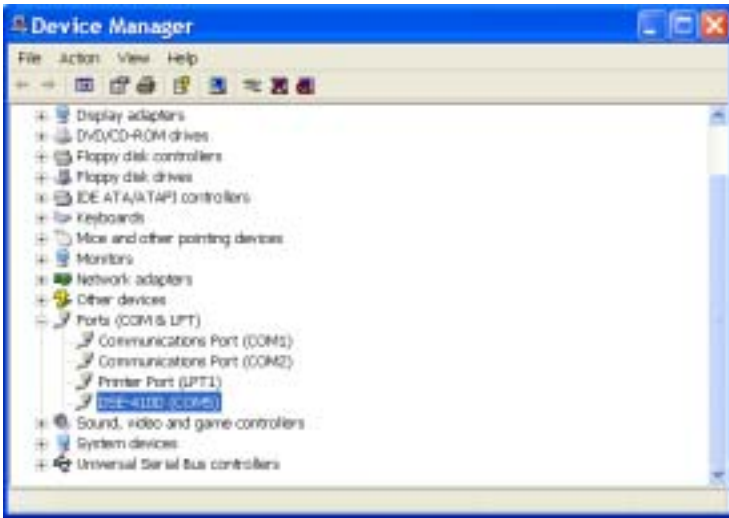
Device Manager

File Action View Help

Display adapters
DVD/CD-ROM drives
Floppy disk controllers
Floppy disk drives
IDE ATA/ATAPI controllers
Keyboards
Mice and other pointing devices
Monitors
Network adapters
Other devices
Ports (COM & LPT)
Communications Port (COM1)
Communications Port (COM2)
Printer Port (LPT1)
DSE-410D (COM5)
Sound, video and game controllers
System devices
Universal Serial Bus controllers